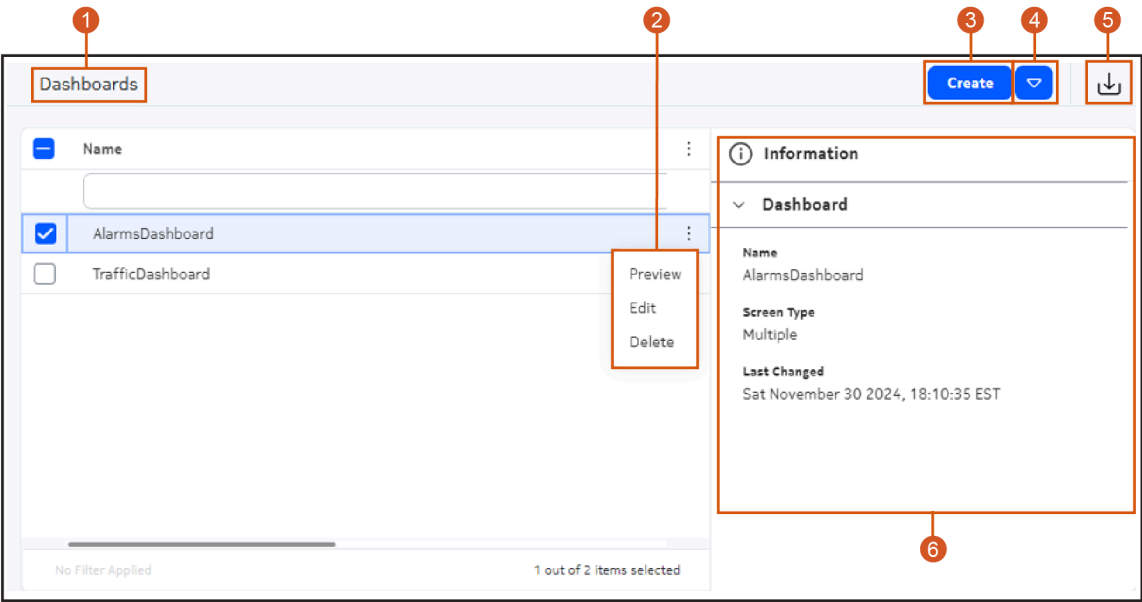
1
2
3
4
5

Dashboards

Create

Name

AlarmsDashboard

TrafficDashboard

Preview

Edit

Delete

Information

Dashboard

Name
AlarmsDashboard

Screen Type
Multiple

Last Changed
Sat November 30 2024, 18:10:35 EST

6

No Filter Applied

1 out of 2 items selected